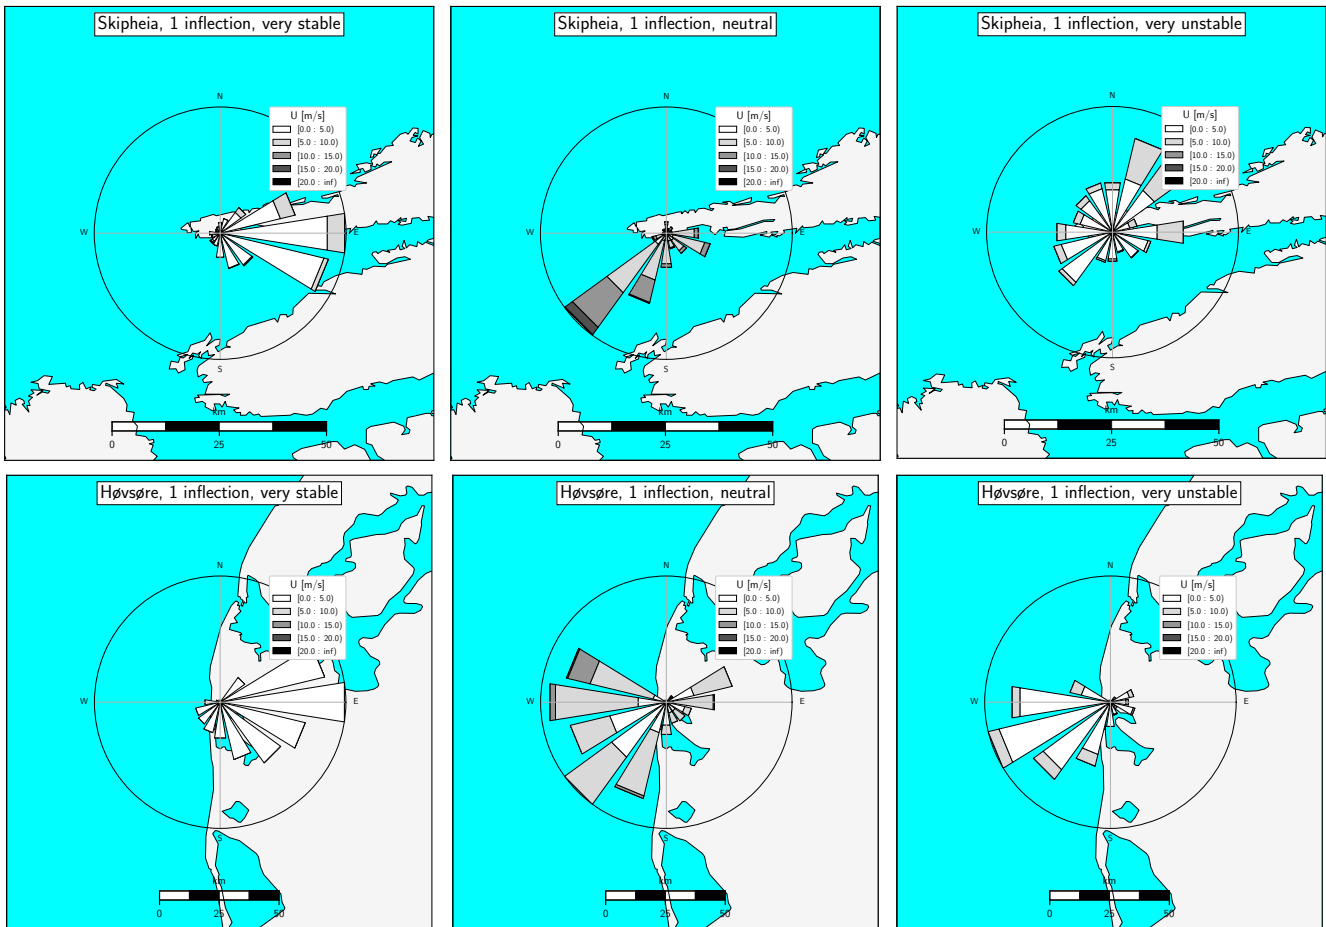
Skipheia, 1 inflection, very stable

N
W
E
S

U [m/s]
[0.0 : 5.0)
[5.0 : 10.0)
[10.0 : 15.0)
[15.0 : 20.0)
[20.0 : inf)

km
0
25
50

Skipheia, 1 inflection, neutral

N
W
E
S

U [m/s]
[0.0 : 5.0)
[5.0 : 10.0)
[10.0 : 15.0)
[15.0 : 20.0)
[20.0 : inf)

km
0
25
50

Skipheia, 1 inflection, very unstable

N
W
E
S

U [m/s]
[0.0 : 5.0)
[5.0 : 10.0)
[10.0 : 15.0)
[15.0 : 20.0)
[20.0 : inf)

km
0
25
50

Høvsøre, 1 inflection, very stable

N
W
E
S

U [m/s]
[0.0 : 5.0)
[5.0 : 10.0)
[10.0 : 15.0)
[15.0 : 20.0)
[20.0 : inf)

km
0
25
50

Høvsøre, 1 inflection, neutral

N
W
E
S

U [m/s]
[0.0 : 5.0)
[5.0 : 10.0)
[10.0 : 15.0)
[15.0 : 20.0)
[20.0 : inf)

km
0
25
50

Høvsøre, 1 inflection, very unstable

N
W
E
S

U [m/s]
[0.0 : 5.0)
[5.0 : 10.0)
[10.0 : 15.0)
[15.0 : 20.0)
[20.0 : inf)

km
0
25
50